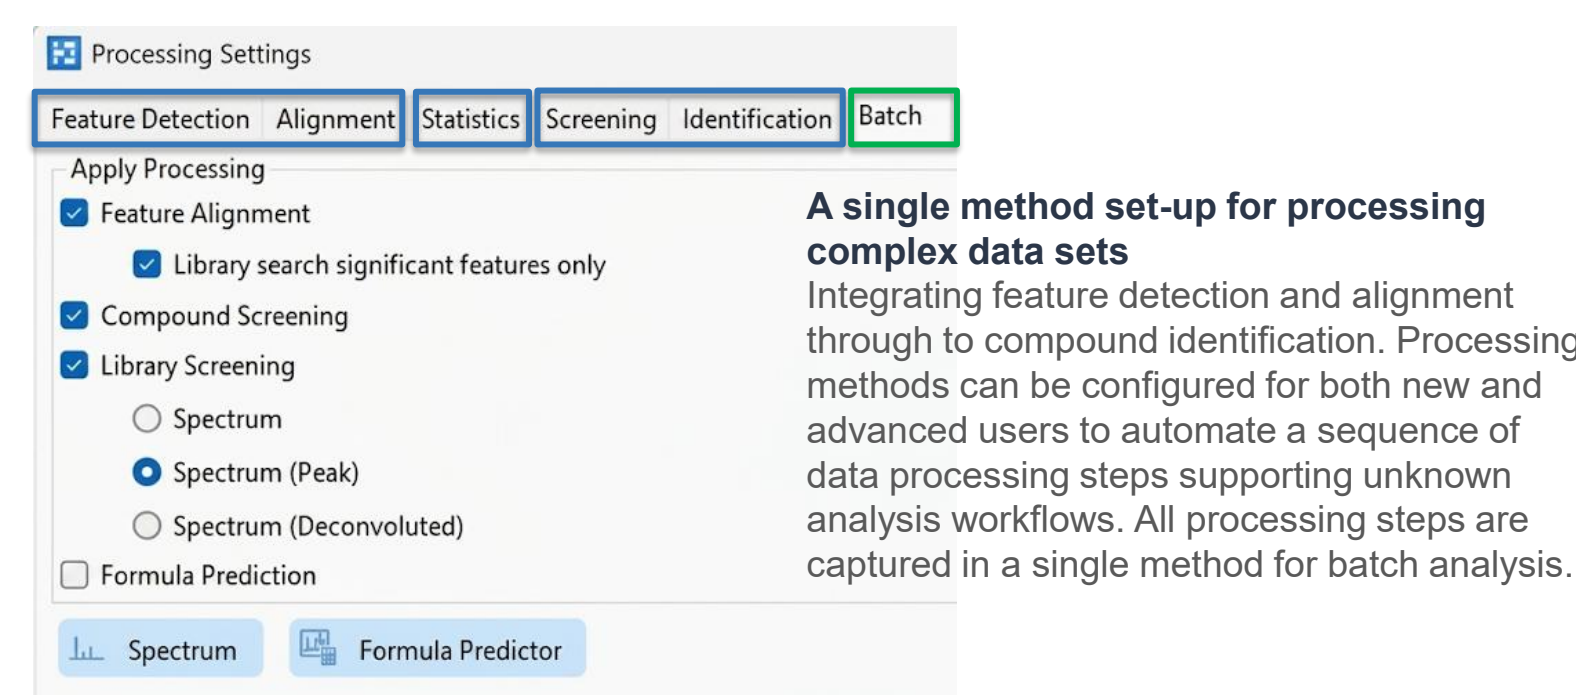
Processing Settings

Feature Detection Alignment Statistics Screening Identification Batch

Apply Processing

Feature Alignment

Library search significant features only

Compound Screening

Library Screening

Spectrum

Spectrum (Peak)

Spectrum (Deconvoluted)

Formula Prediction

Spectrum Formula Predictor

**A single method set-up for processing complex data sets**

Integrating feature detection and alignment through to compound identification. Processing methods can be configured for both new and advanced users to automate a sequence of data processing steps supporting unknown analysis workflows. All processing steps are captured in a single method for batch analysis.